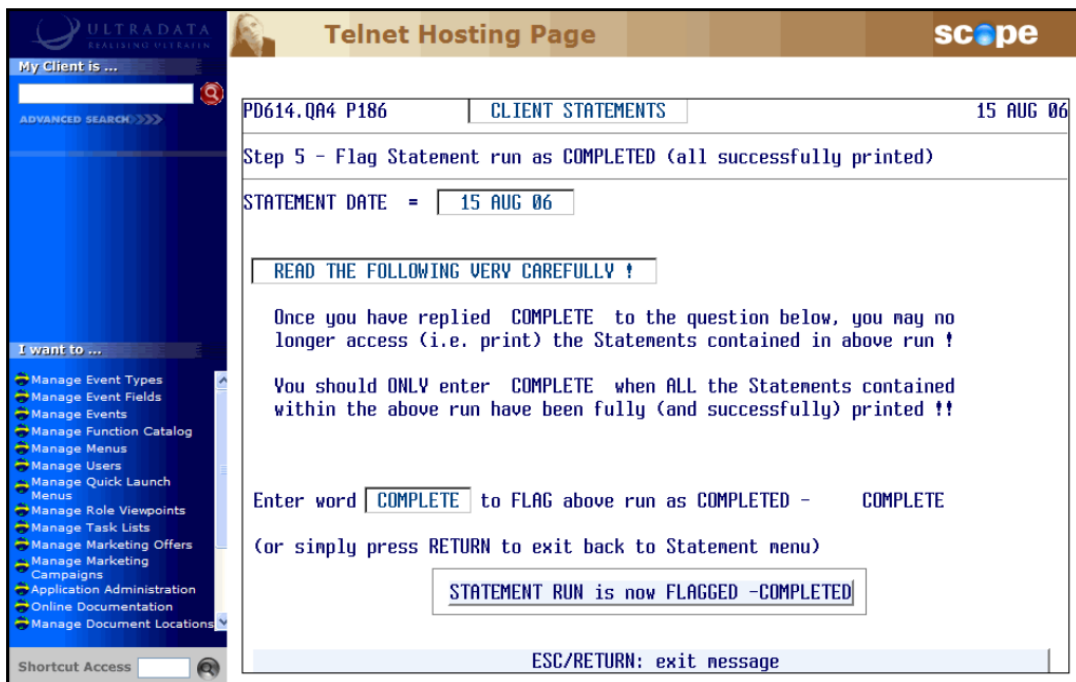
ULTRADATA
REALISING ULTRAEIN

Telnet Hosting Page

scope

My Client is ...

ADVANCED SEARCH

PD614.QA4 P186 | CLIENT STATEMENTS | 15 AUG 06

Step 5 - Flag Statement run as COMPLETED (all successfully printed)

STATEMENT DATE = 15 AUG 06

READ THE FOLLOWING VERY CAREFULLY !

Once you have replied COMPLETE to the question below, you may no longer access (i.e. print) the Statements contained in above run !

You should ONLY enter COMPLETE when ALL the Statements contained within the above run have been fully (and successfully) printed !!

I want to ...

Manage Event Types
Manage Event Fields
Manage Events
Manage Function Catalog
Manage Menus
Manage Users
Manage Quick Launch Menus
Manage Role Viewpoints
Manage Task Lists
Manage Marketing Offers
Manage Marketing Campaigns
Application Administration
Online Documentation
Manage Document Locations

Enter word COMPLETE to FLAG above run as COMPLETED - COMPLETE

(or simply press RETURN to exit back to Statement menu)

STATEMENT RUN is now FLAGGED -COMPLETED

Shortcut Access

ESC/RETURN: exit message